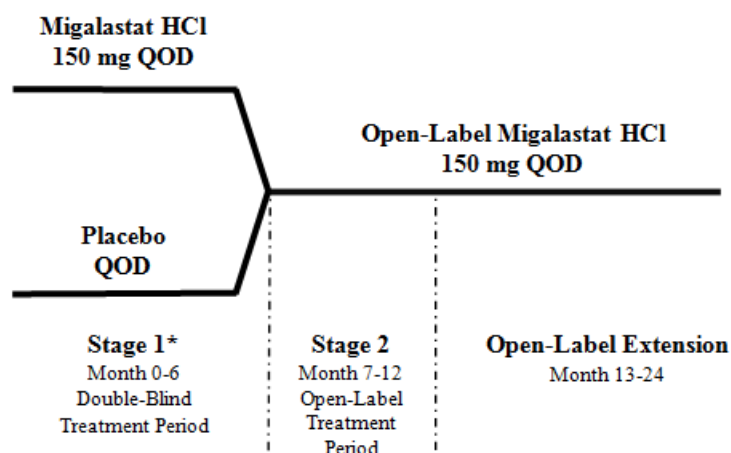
Migalastat HCl
150 mg QOD

Open-Label Migalastat HCl
150 mg QOD

Placebo
QOD

Stage 1*
Month 0-6
Double-Blind
Treatment Period

Stage 2
Month 7-12
Open-Label
Treatment
Period

Open-Label Extension
Month 13-24